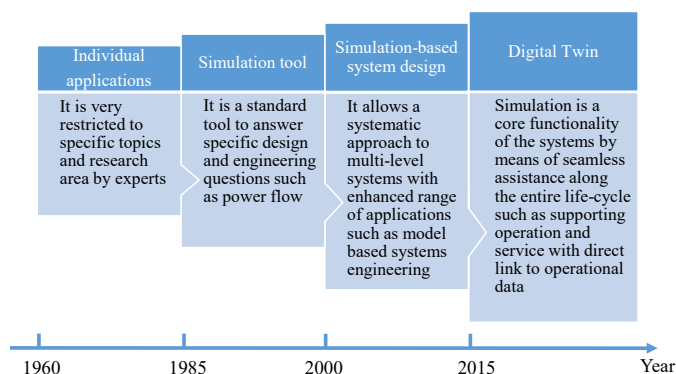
Individual applications

It is very restricted to specific topics and research area by experts

Simulation tool

It is a standard tool to answer specific design and engineering questions such as power flow

Simulation-based system design

It allows a systematic approach to multi-level systems with enhanced range of applications such as model based systems engineering

Digital Twin

Simulation is a core functionality of the systems by means of seamless assistance along the entire life-cycle such as supporting operation and service with direct link to operational data

1960 1985 2000 2015 Year